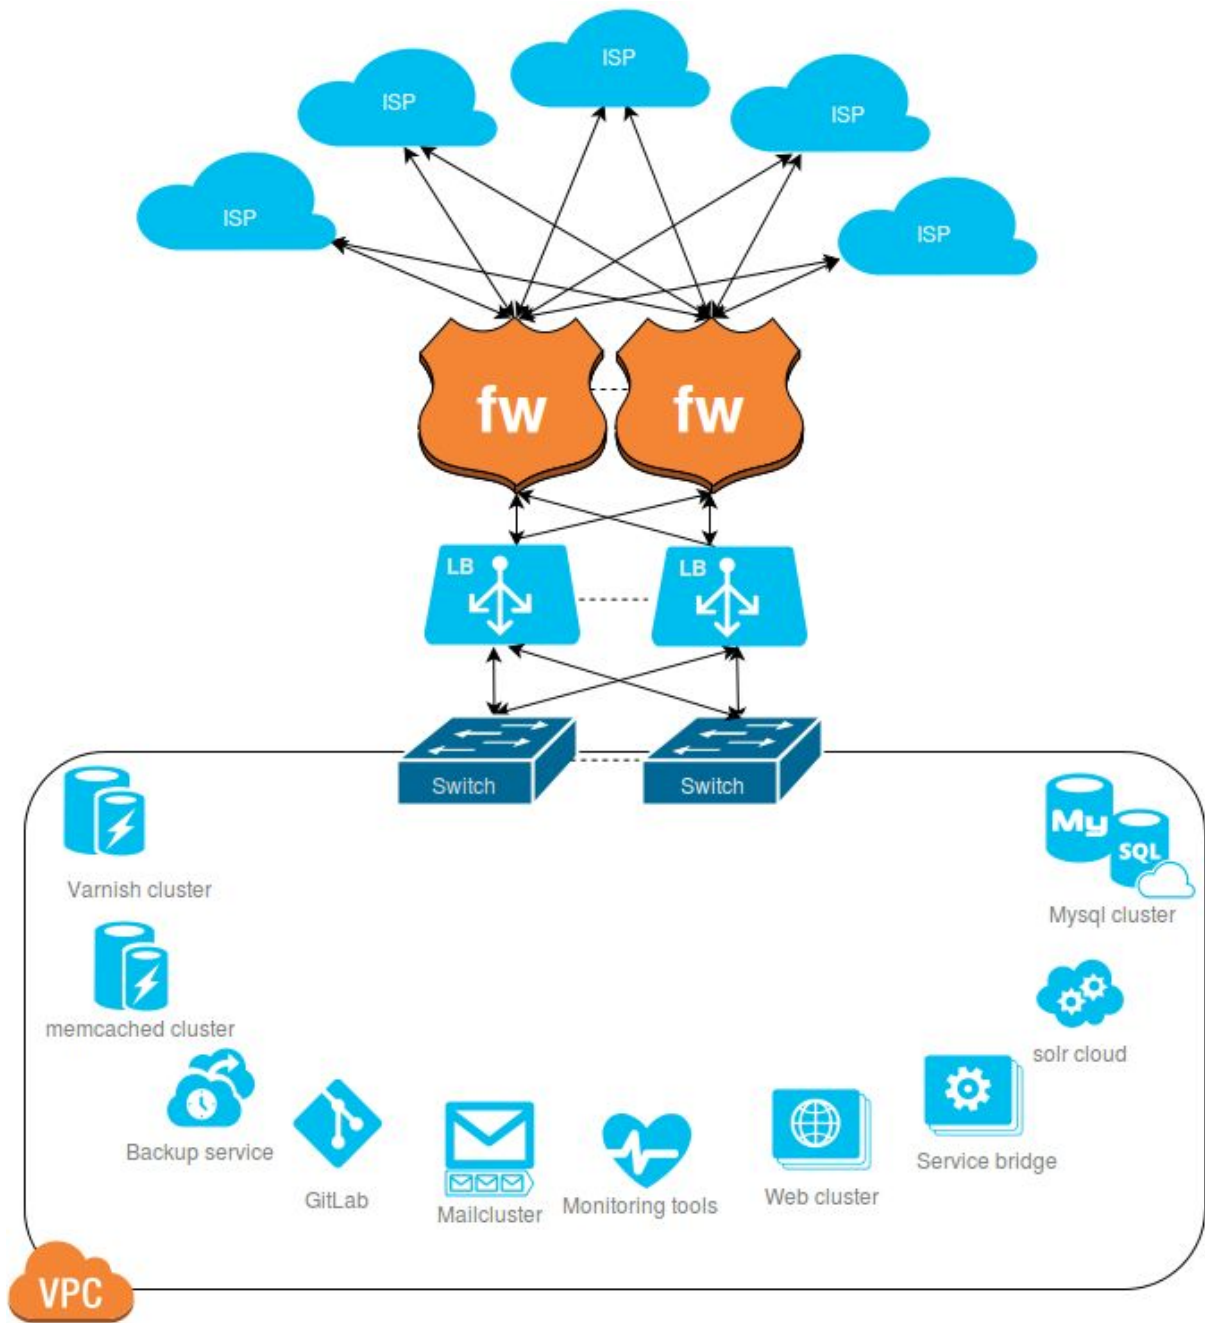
ISP
ISP
ISP
ISP
ISP
ISP

fw
fw

LB
LB

Switch
Switch

Varnish cluster
memcached cluster
Mysql cluster
My SQL
solr cloud
Backup service
GitLab
Mailcluster
Monitoring tools
Web cluster
Service bridge
VPC